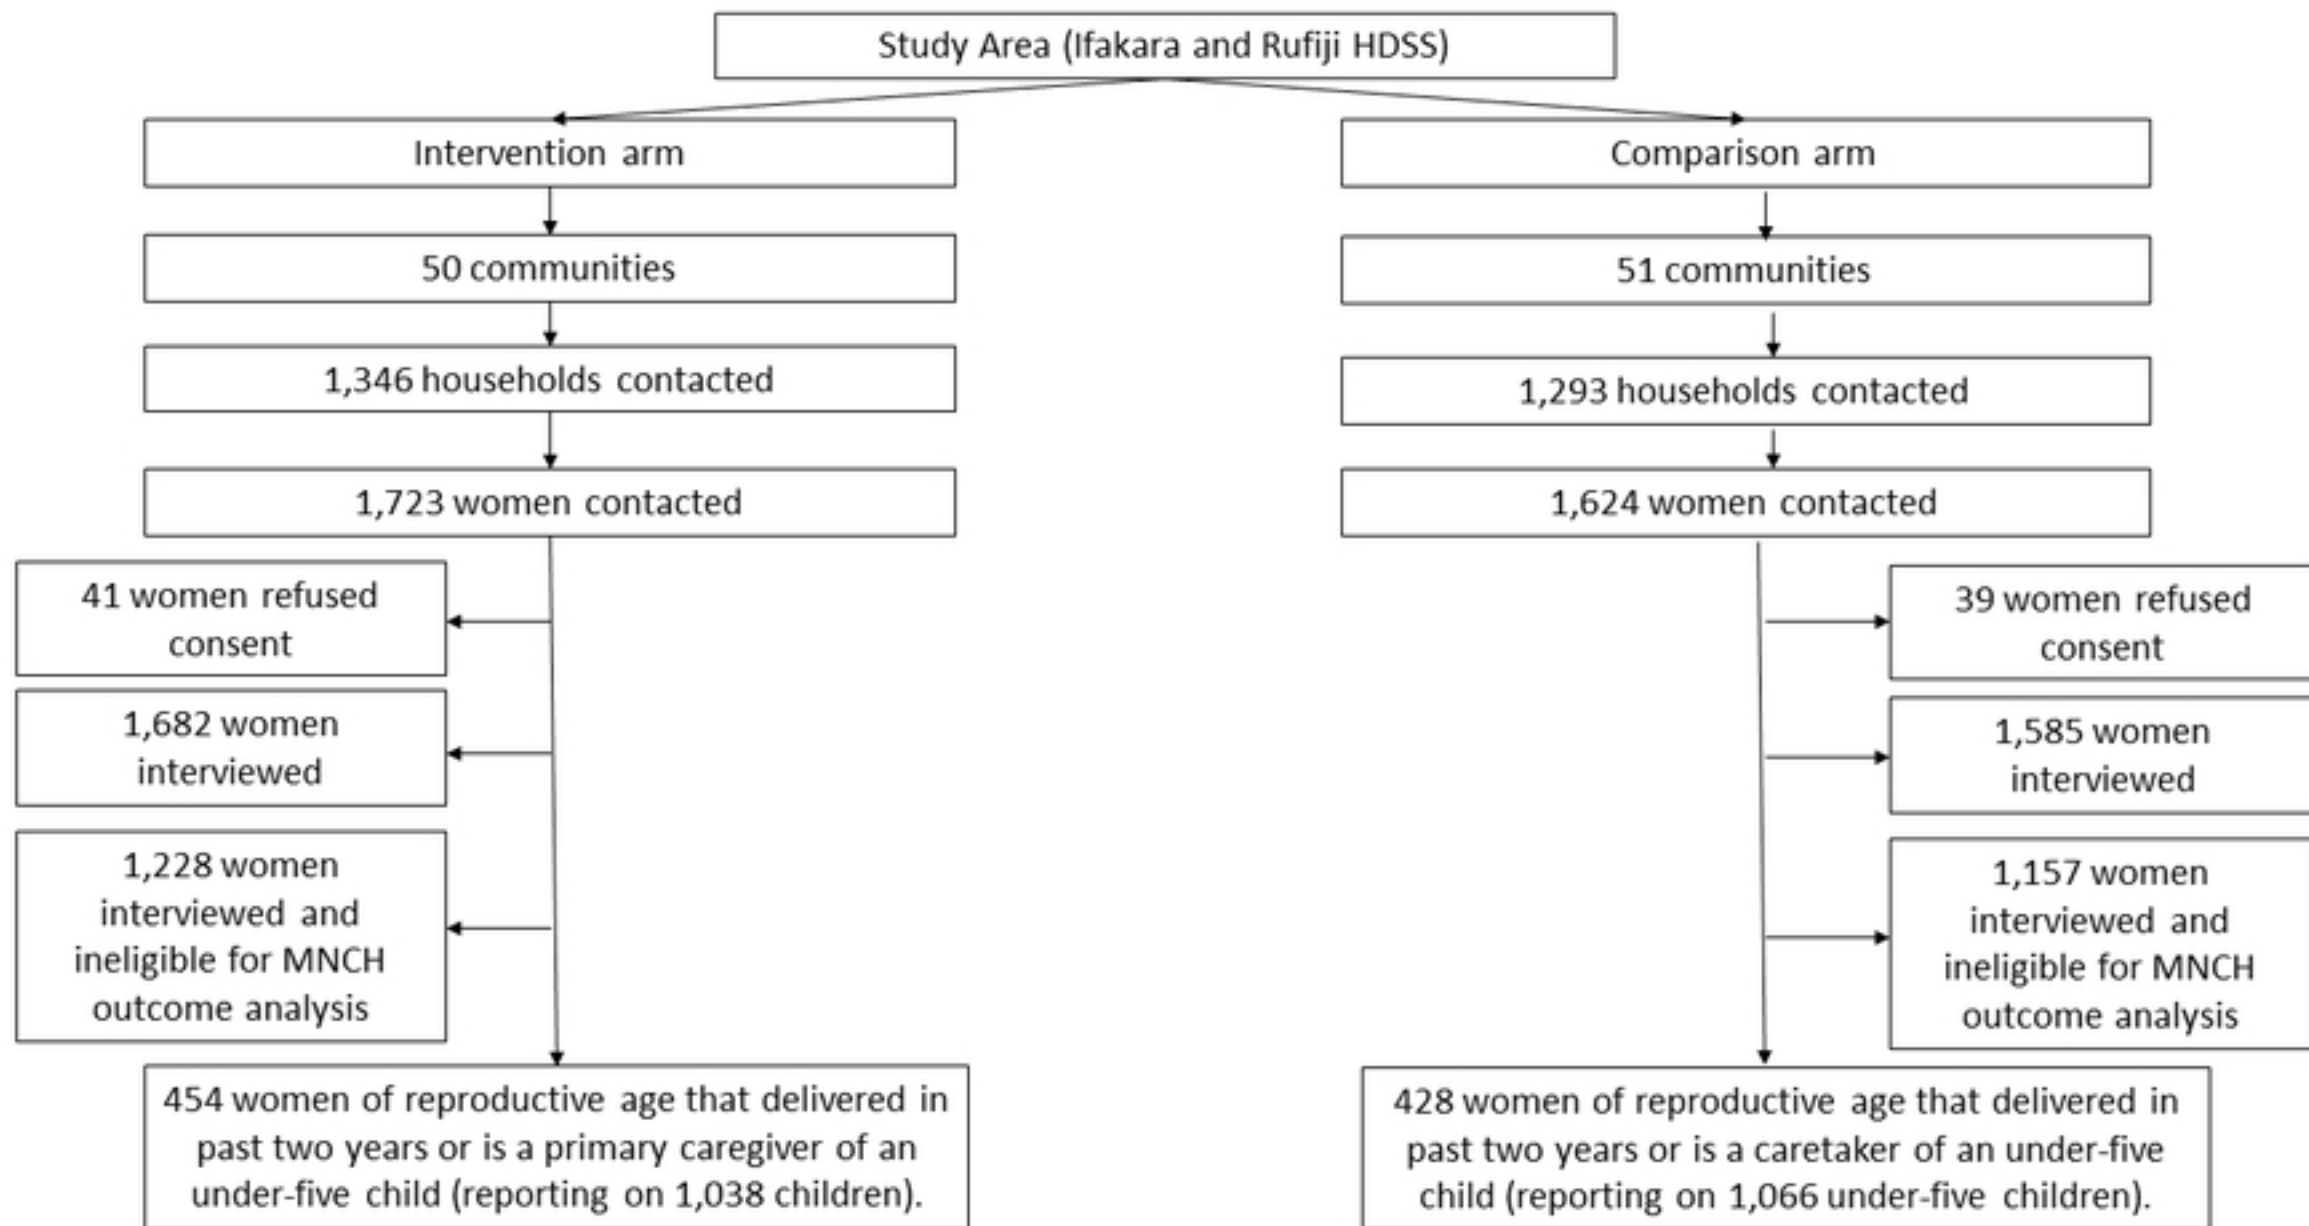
Study Area (Ifakara and Rufiji HDSS)

Intervention arm

50 communities

1,346 households contacted

1,723 women contacted

41 women refused consent

1,682 women interviewed

1,228 women interviewed and ineligible for MNCH outcome analysis

454 women of reproductive age that delivered in past two years or is a primary caregiver of an under-five child (reporting on 1,038 children).

Comparison arm

51 communities

1,293 households contacted

1,624 women contacted

39 women refused consent

1,585 women interviewed

1,157 women interviewed and ineligible for MNCH outcome analysis

428 women of reproductive age that delivered in past two years or is a caretaker of an under-five child (reporting on 1,066 under-five children).